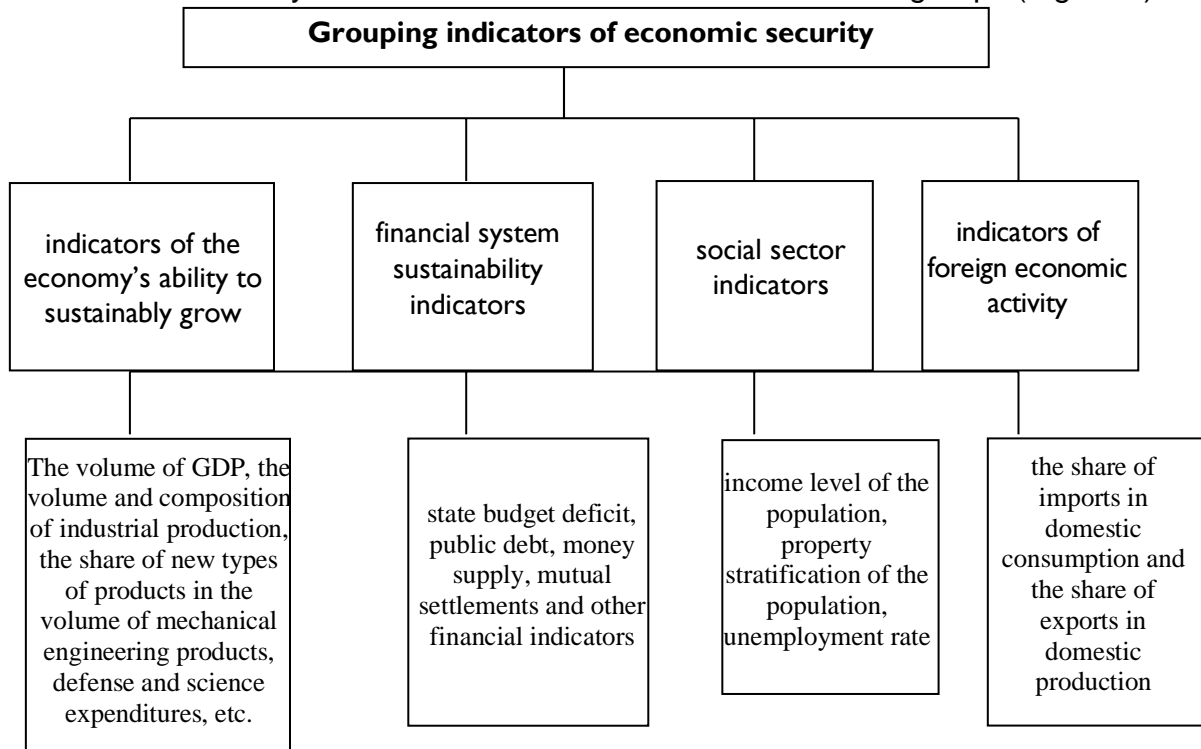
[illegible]

Grouping indicators of economic security

indicators of the economy’s ability to sustainably grow

financial system sustainability indicators

social sector indicators

indicators of foreign economic activity

The volume of GDP, the volume and composition of industrial production, the share of new types of products in the volume of mechanical engineering products, defense and science expenditures, etc.

state budget deficit, public debt, money supply, mutual settlements and other financial indicators

income level of the population, property stratification of the population, unemployment rate

the share of imports in domestic consumption and the share of exports in domestic production